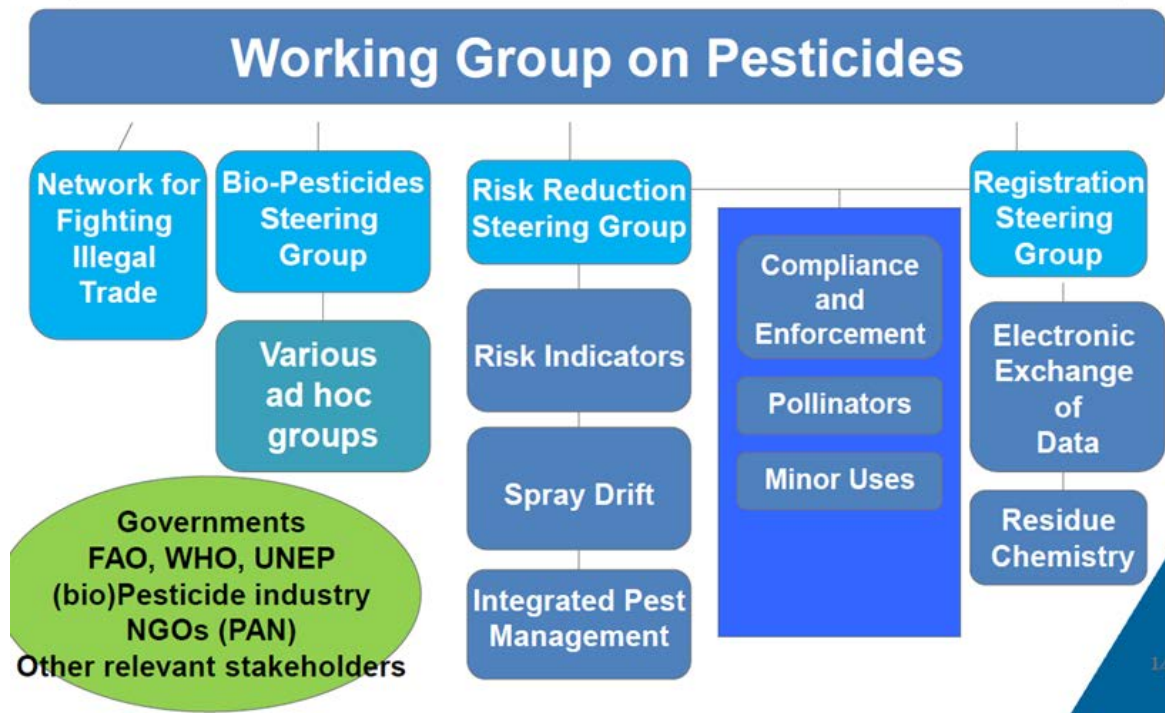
Working Group on Pesticides

Network for Fighting Illegal Trade

Bio-Pesticides Steering Group

Various ad hoc groups

Risk Reduction Steering Group

Risk Indicators

Spray Drift

Integrated Pest Management

Compliance and Enforcement

Pollinators

Minor Uses

Registration Steering Group

Electronic Exchange of Data

Residue Chemistry

Governments
FAO, WHO, UNEP
(bio)Pesticide industry
NGOs (PAN)
Other relevant stakeholders

1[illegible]